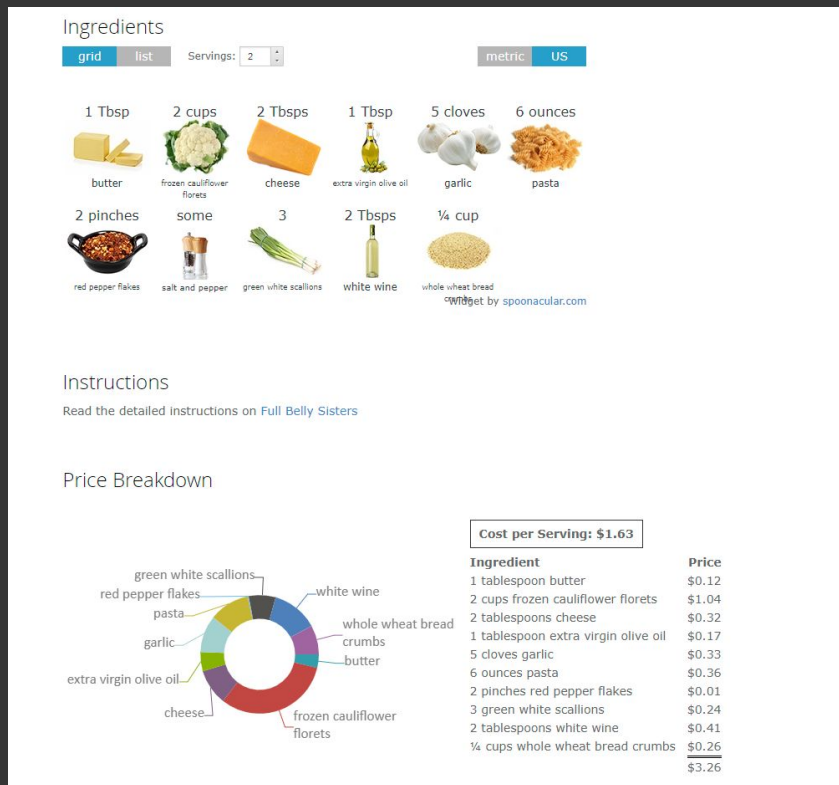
Ingredients

grid list Servings: 2 metric US

1 Tbsp butter
2 cups frozen cauliflower florets
2 Tbsps cheese
1 Tbsp extra virgin olive oil
5 cloves garlic
6 ounces pasta
2 pinches red pepper flakes
some salt and pepper
3 green white scallions
2 Tbsps white wine
¼ cup whole wheat bread crumbs

Widget by spoonacular.com

Instructions

Read the detailed instructions on Full Belly Sisters

Price Breakdown

green white scallions
red pepper flakes
pasta
garlic
extra virgin olive oil
cheese
white wine
whole wheat bread crumbs
butter
frozen cauliflower florets

Cost per Serving: $1.63

| Ingredient | Price |
|---|---|
| 1 tablespoon butter | $0.12 |
| 2 cups frozen cauliflower florets | $1.04 |
| 2 tablespoons cheese | $0.32 |
| 1 tablespoon extra virgin olive oil | $0.17 |
| 5 cloves garlic | $0.33 |
| 6 ounces pasta | $0.36 |
| 2 pinches red pepper flakes | $0.01 |
| 3 green white scallions | $0.24 |
| 2 tablespoons white wine | $0.41 |
| ¼ cups whole wheat bread crumbs | $0.26 |
| | $3.26 |